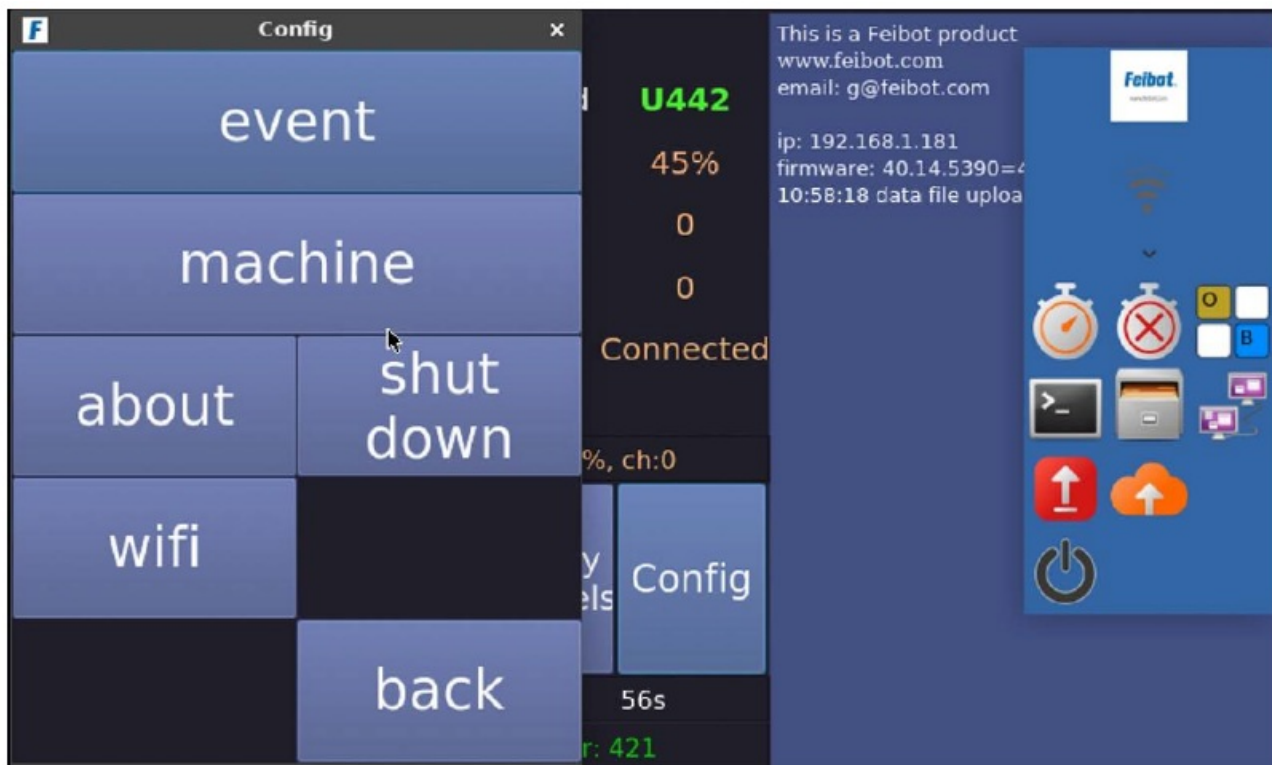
F Config ×

event

machine

about

shut down

wifi

back

d U442

45%

0

0

Connected

%, ch:0

y els

Config

56s

r: 421

This is a Feibot product
www.feibot.com
email: g@feibot.com

ip: 192.168.1.181
firmware: 40.14.5390=4
10:58:18 data file uploa

Feibot

O

B

>_